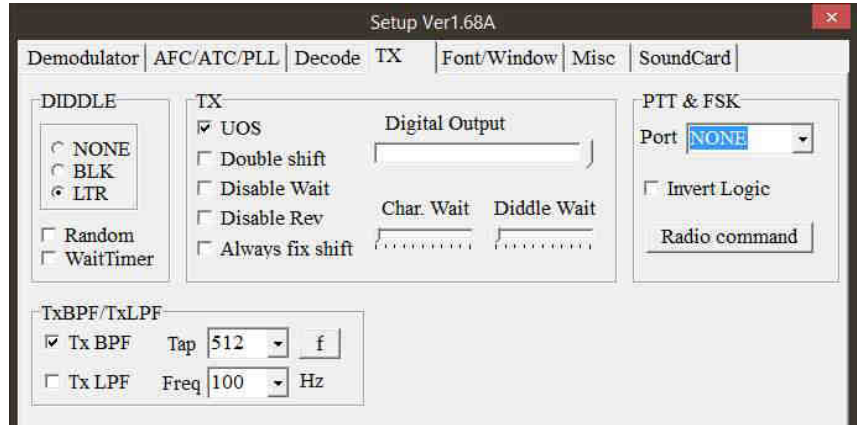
Setup Ver1.68A

Demodulator | AFC/ATC/PLL | Decode | TX | Font/Window | Misc | SoundCard

DIDDLE
NONE
BLK
LTR
Random
WaitTimer

TX
UOS
Double shift
Disable Wait
Disable Rev
Always fix shift
Digital Output
Char. Wait
Diddle Wait

PTT & FSK
Port NONE
Invert Logic
Radio command

TxBPF/TxLPF
Tx BPF
Tap 512
f
Tx LPF
Freq 100
Hz